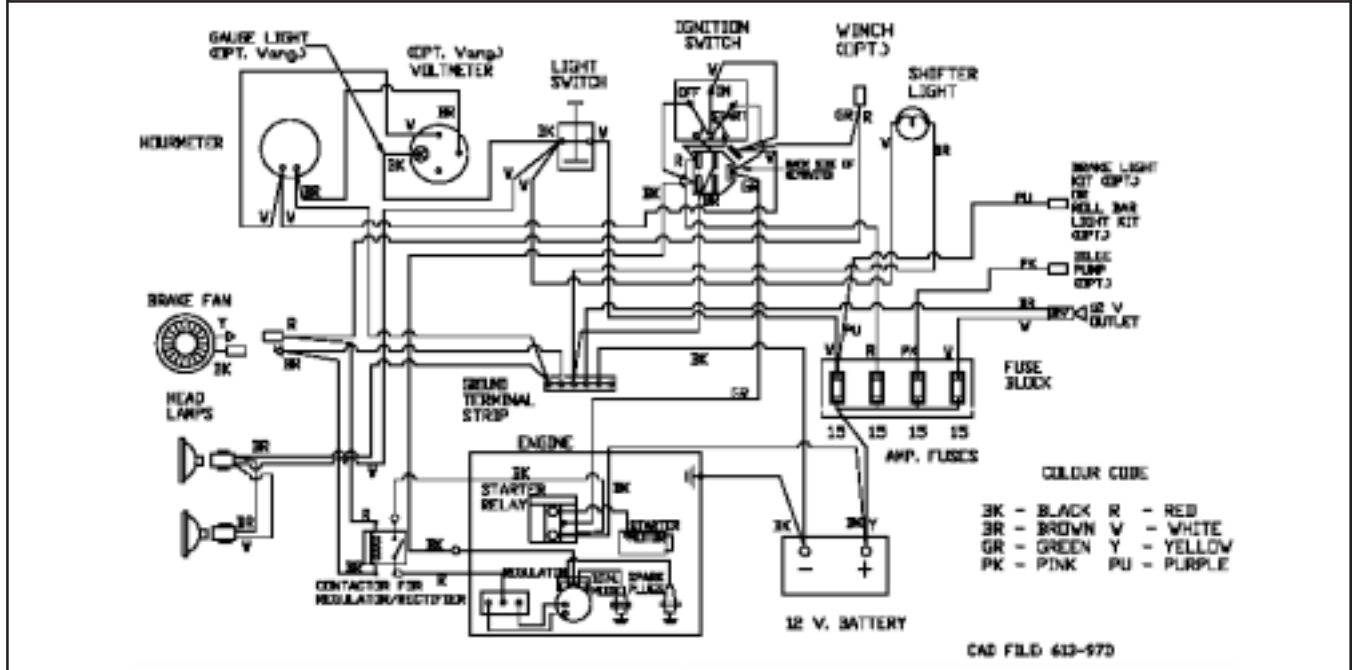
GAUGE LIGHT (OPT. Vang.)

(OPT. Vang.) VOLTMETER

LIGHT SWITCH

IGNITION SWITCH

WINCH (OPT.)

SHIFTER LIGHT

HOURMETER

V BR BK BK V V V GR BR V V OFF RUN START R BK BK BR BK GR R V BR

BACK SIDE OF SWITCH

PU BRAKE LIGHT KIT (OPT.) OR ROLL BAR LIGHT KIT (OPT.)

PK BILGE PUMP (OPT.)

BK W 12 V OUTLET

BRAKE FAN

R BR BK PU BK

V R PK V

FUSE BLOCK

GROUND TERMINAL STRIP

GR

HEAD LAMPS

BR V

15 15 15 15

AMP. FUSES

ENGINE

BK STARTER RELAY BK

STARTER MOTOR

BK R BK

CONTACTOR FOR REGULATOR/RECTIFIER

REGULATOR

SPARK PLUGS

BK BK/Y

− +

12 V. BATTERY

COLOUR CODE

BK - BLACK R - RED
BR - BROWN W - WHITE
GR - GREEN Y - YELLOW
PK - PINK PU - PURPLE

CAD FILE 613-973